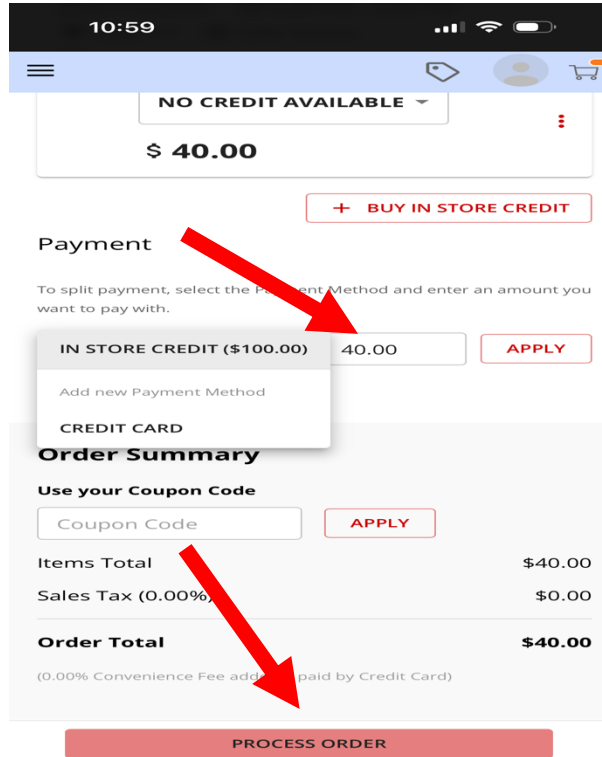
10:59

NO CREDIT AVAILABLE

$ 40.00

+ BUY IN STORE CREDIT

Payment

To split payment, select the P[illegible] Method and enter an amount you want to pay with.

IN STORE CREDIT ($100.00)

40.00

APPLY

Add new Payment Method

CREDIT CARD

Order Summary

Use your Coupon Code

Coupon Code

APPLY

| | |
|---|---|
| Items Total | $40.00 |
| Sales Tax (0.00%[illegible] | $0.00 |
| **Order Total** | **$40.00** |

(0.00% Convenience Fee add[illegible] paid by Credit Card)

PROCESS ORDER